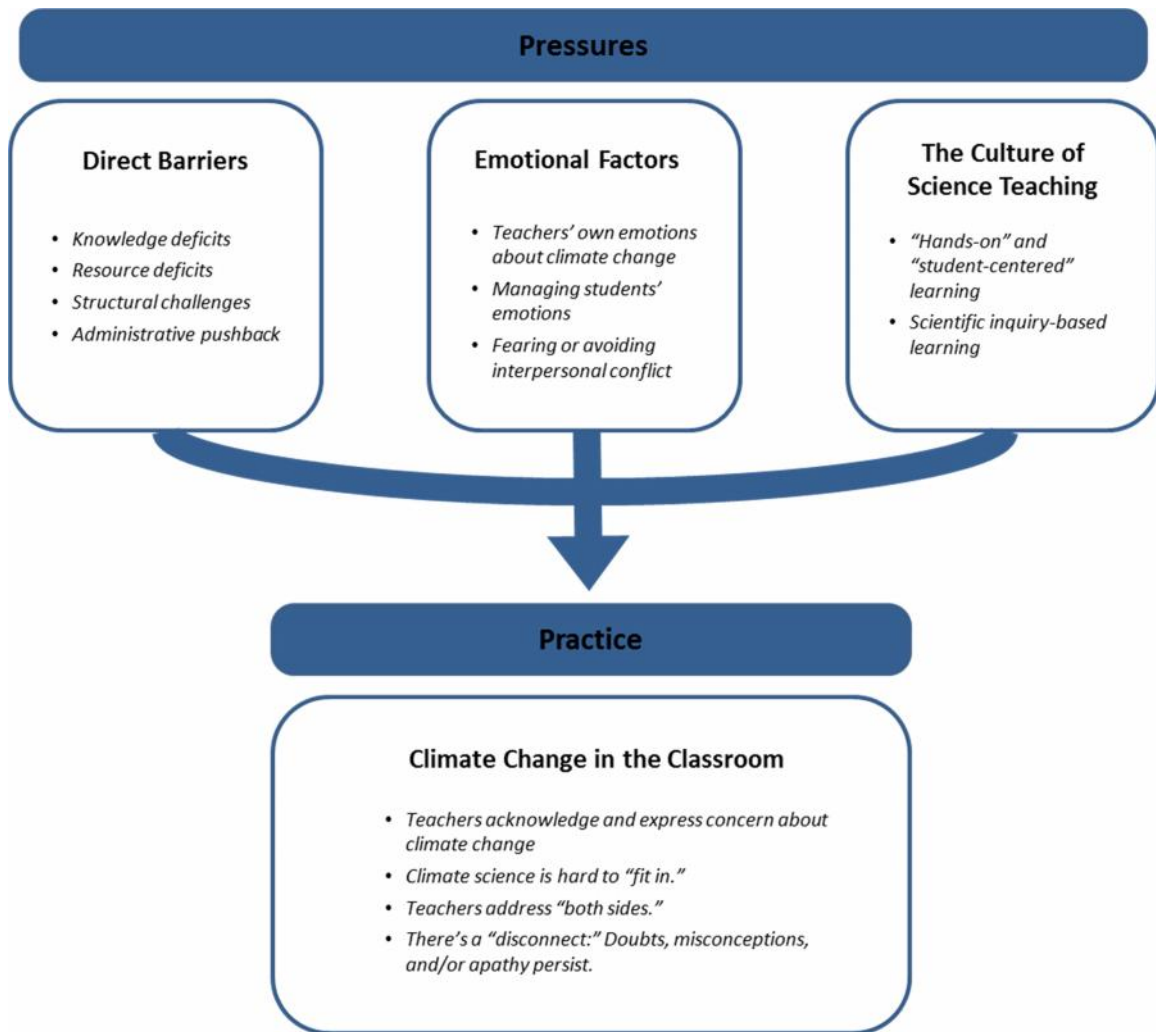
Pressures

Direct Barriers

- Knowledge deficits
- Resource deficits
- Structural challenges
- Administrative pushback

Emotional Factors

- Teachers' own emotions about climate change
- Managing students' emotions
- Fearing or avoiding interpersonal conflict

The Culture of Science Teaching

- "Hands-on" and "student-centered" learning
- Scientific inquiry-based learning

Practice

Climate Change in the Classroom

- Teachers acknowledge and express concern about climate change
- Climate science is hard to "fit in."
- Teachers address "both sides."
- There's a "disconnect:" Doubts, misconceptions, and/or apathy persist.